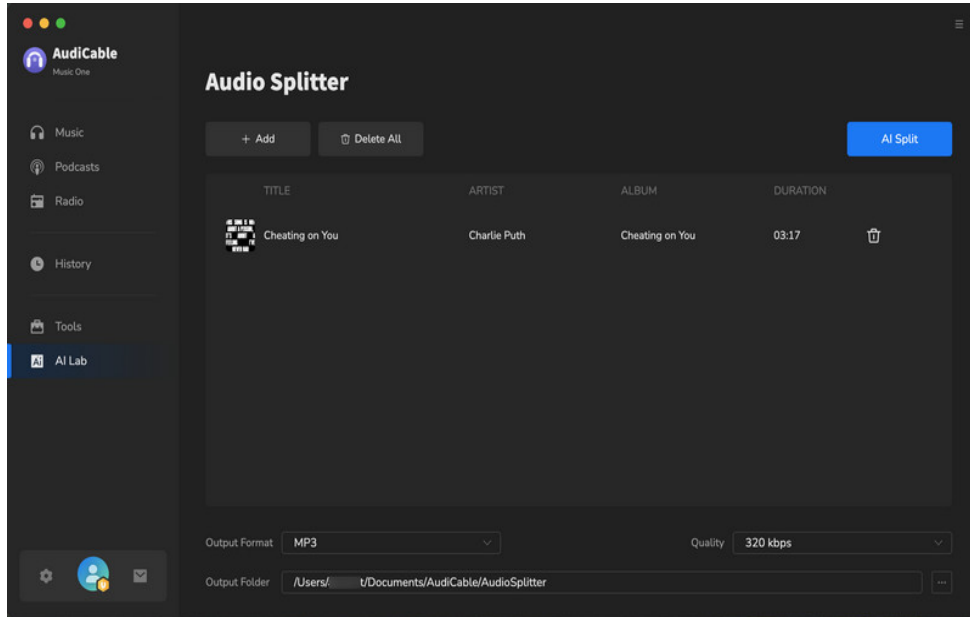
AudiCable
Music One

Music
Podcasts
Radio
History
Tools
AI Lab

Audio Splitter

+ Add
Delete All
AI Split

| TITLE | ARTIST | ALBUM | DURATION |
|---|---|---|---|
| Cheating on You | Charlie Puth | Cheating on You | 03:17 |

Output Format MP3
Quality 320 kbps
Output Folder /Users/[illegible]t/Documents/AudiCable/AudioSplitter
...